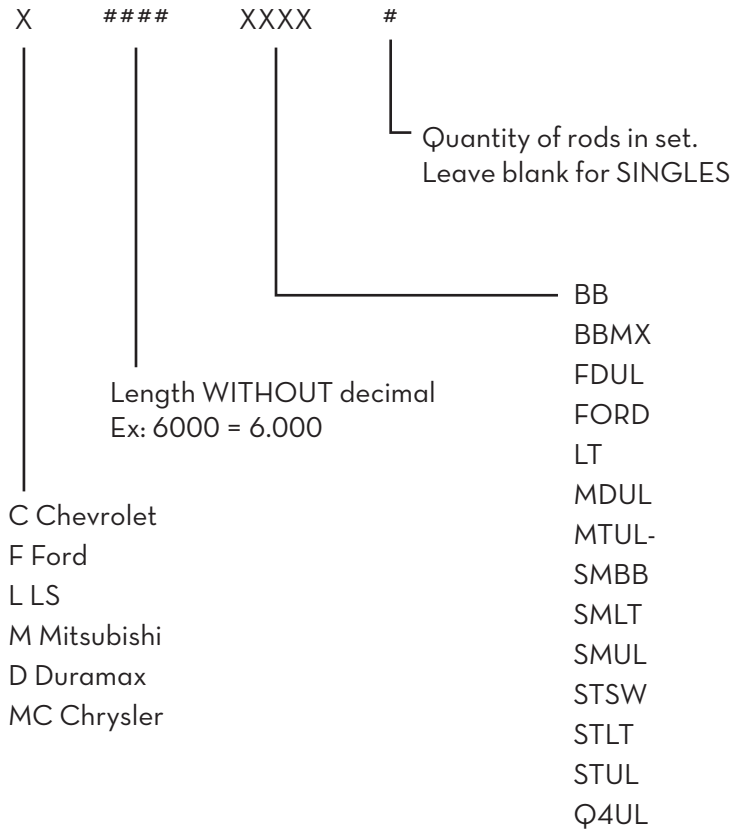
X ####  XXXX #

Quantity of rods in set.
Leave blank for SINGLES

BB
BBMX
FDUL
FORD
LT
MDUL
MTUL-
SMBB
SMLT
SMUL
STSW
STLT
STUL
Q4UL

Length WITHOUT decimal
Ex: 6000 = 6.000

C Chevrolet
F Ford
L LS
M Mitsubishi
D Duramax
MC Chrysler